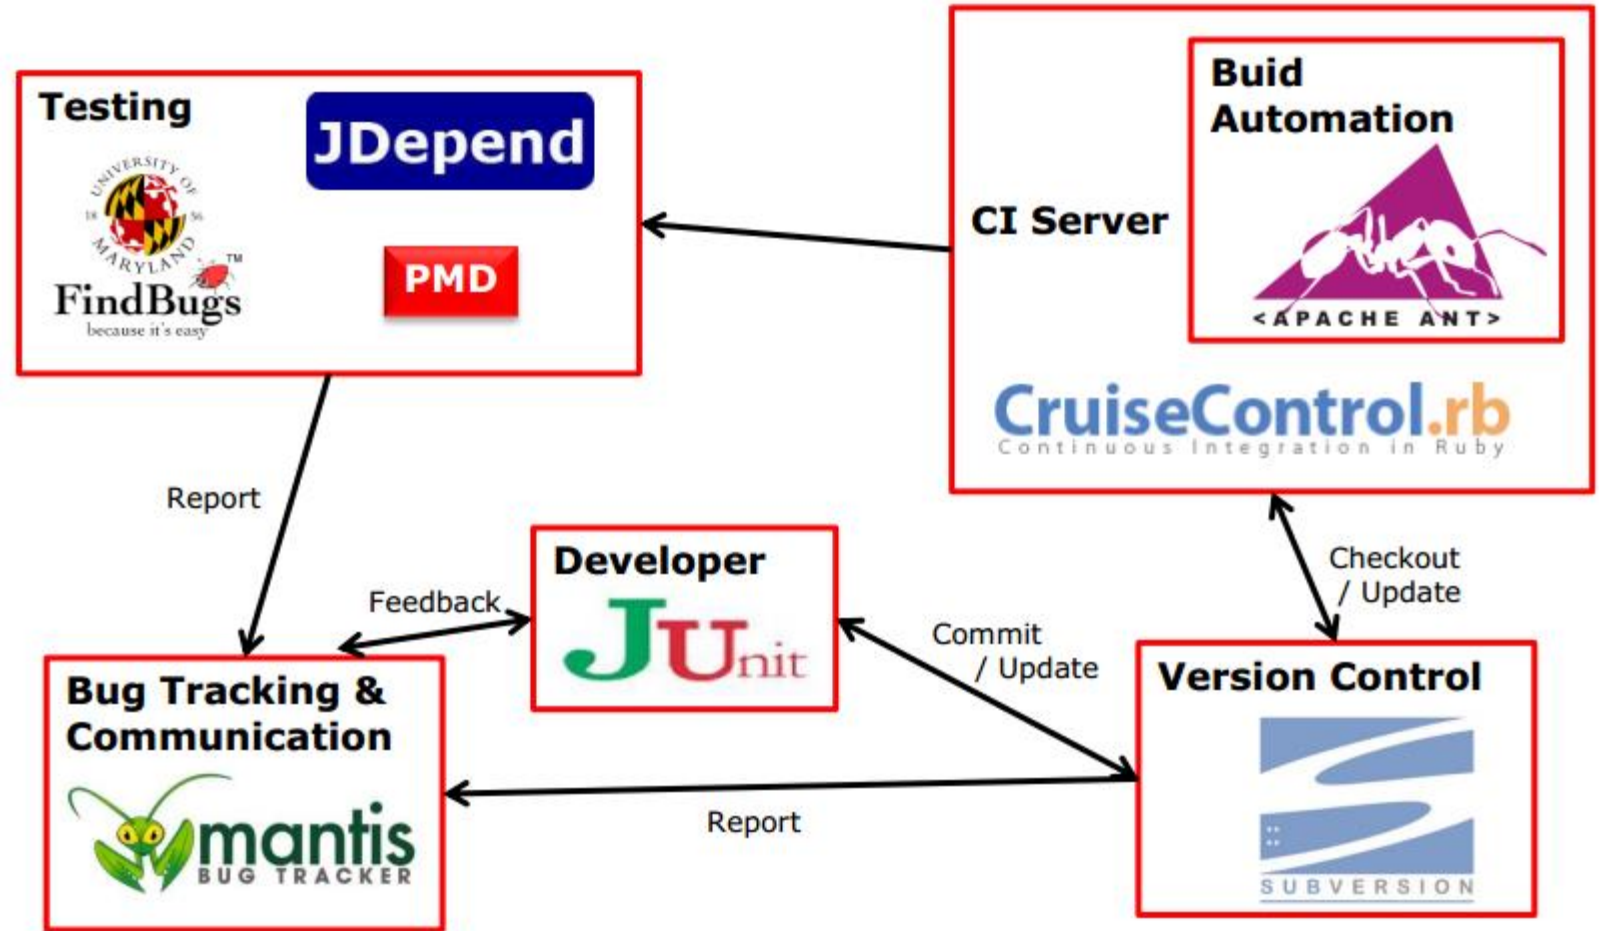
Testing

JDepend

UNIVERSITY OF MARYLAND
18 56

TM
FindBugs
because it's easy

PMD

CI Server

Buid Automation

<APACHE ANT>

CruiseControl.rb
Continuous Integration in Ruby

Report

Developer

JUnit

Feedback

Checkout / Update

Commit / Update

Bug Tracking & Communication

mantis
BUG TRACKER

Version Control

SUBVERSION

Report